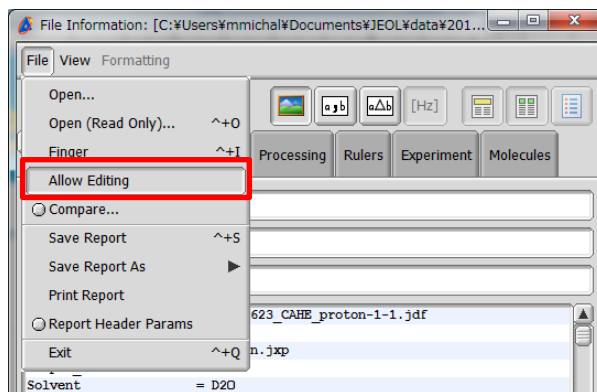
File Information: [C:¥Users¥mmichal¥Documents¥JEOL¥data¥201...

File View Formatting

Open...
Open (Read Only)... ^+O
Finger ^+I
Allow Editing
Compare...
Save Report ^+S
Save Report As
Print Report
Report Header Params
Exit ^+Q

a b
a b
[Hz]

Processing Rulers Experiment Molecules

623_CAHE_proton-1-1.jdf
n.jxp
Solvent = D2O